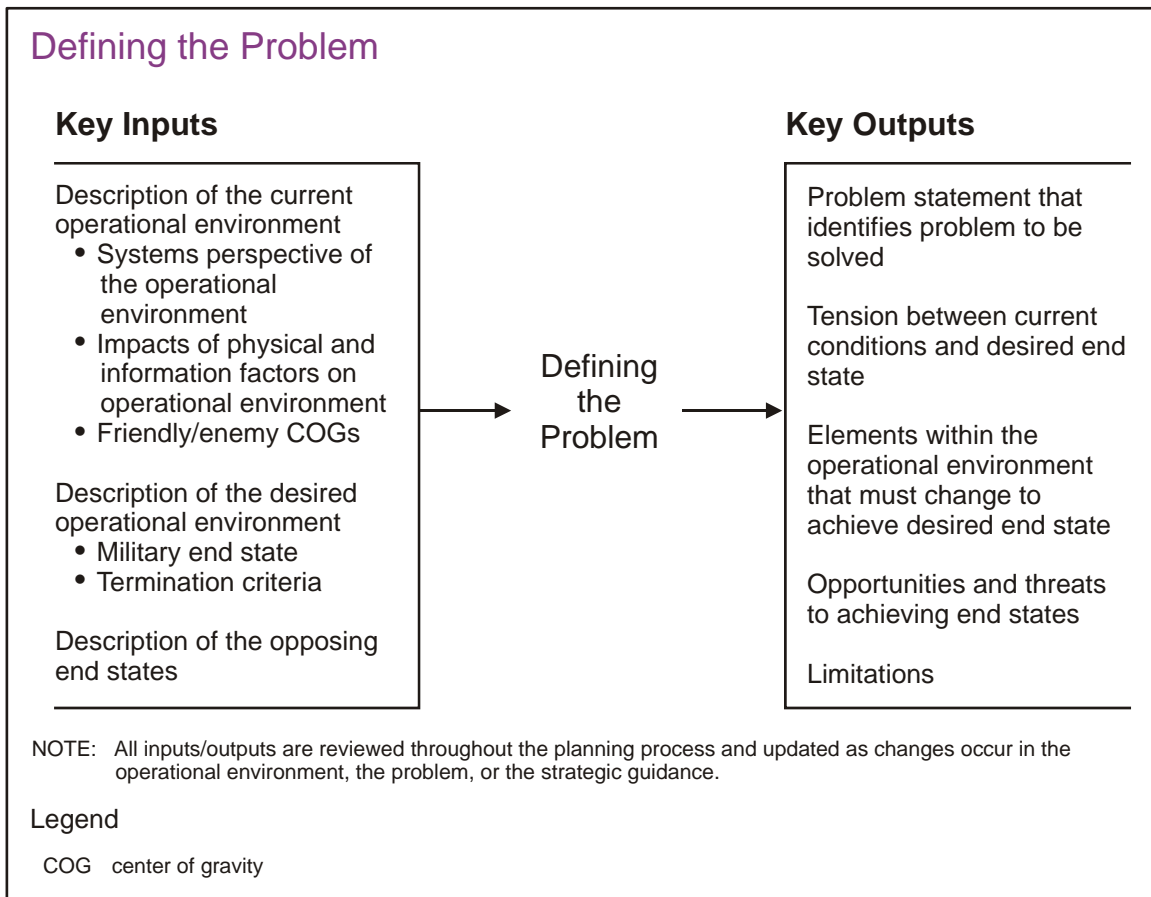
Defining the Problem

Key Inputs

Description of the current operational environment
• Systems perspective of the operational environment
• Impacts of physical and information factors on operational environment
• Friendly/enemy COGs

Description of the desired operational environment
• Military end state
• Termination criteria

Description of the opposing end states

Defining the Problem

Key Outputs

Problem statement that identifies problem to be solved

Tension between current conditions and desired end state

Elements within the operational environment that must change to achieve desired end state

Opportunities and threats to achieving end states

Limitations

NOTE: All inputs/outputs are reviewed throughout the planning process and updated as changes occur in the operational environment, the problem, or the strategic guidance.

Legend

COG center of gravity